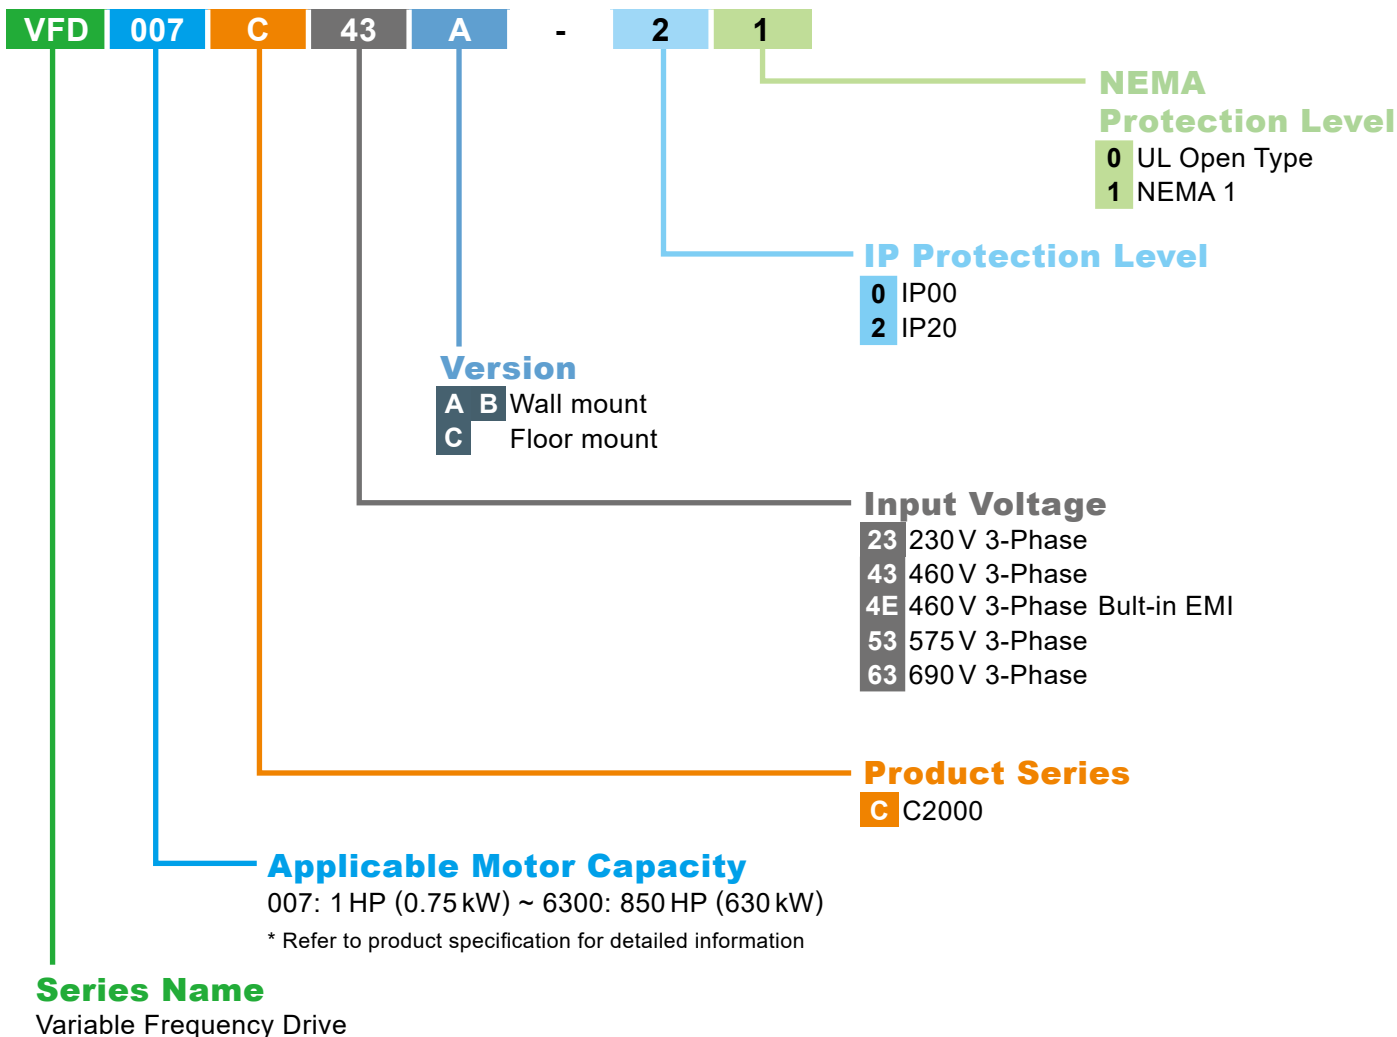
VFD 007 C 43 A - 2 1

NEMA
Protection Level
0 UL Open Type
1 NEMA 1

IP Protection Level
0 IP00
2 IP20

Version
A B Wall mount
C Floor mount

Input Voltage
23 230 V 3-Phase
43 460 V 3-Phase
4E 460 V 3-Phase Bult-in EMI
53 575 V 3-Phase
63 690 V 3-Phase

Product Series
C C2000

Applicable Motor Capacity
007: 1 HP (0.75 kW) ~ 6300: 850 HP (630 kW)
* Refer to product specification for detailed information

Series Name
Variable Frequency Drive